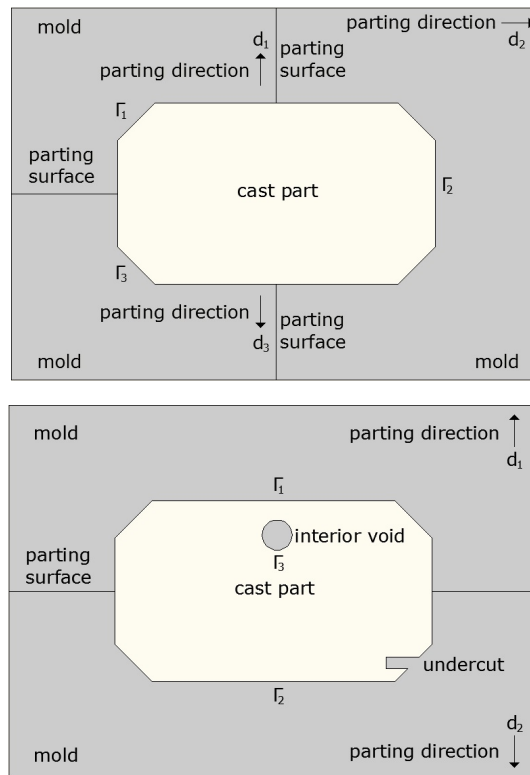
mold

parting direction $d_2$

$d_1$
parting direction

parting surface

$\Gamma_1$

parting surface

cast part

$\Gamma_2$

$\Gamma_3$

parting direction
$d_3$

parting surface

mold

mold

mold

parting direction
$d_1$

$\Gamma_1$

interior void

$\Gamma_3$

parting surface

cast part

undercut

$\Gamma_2$

$d_2$
parting direction

mold